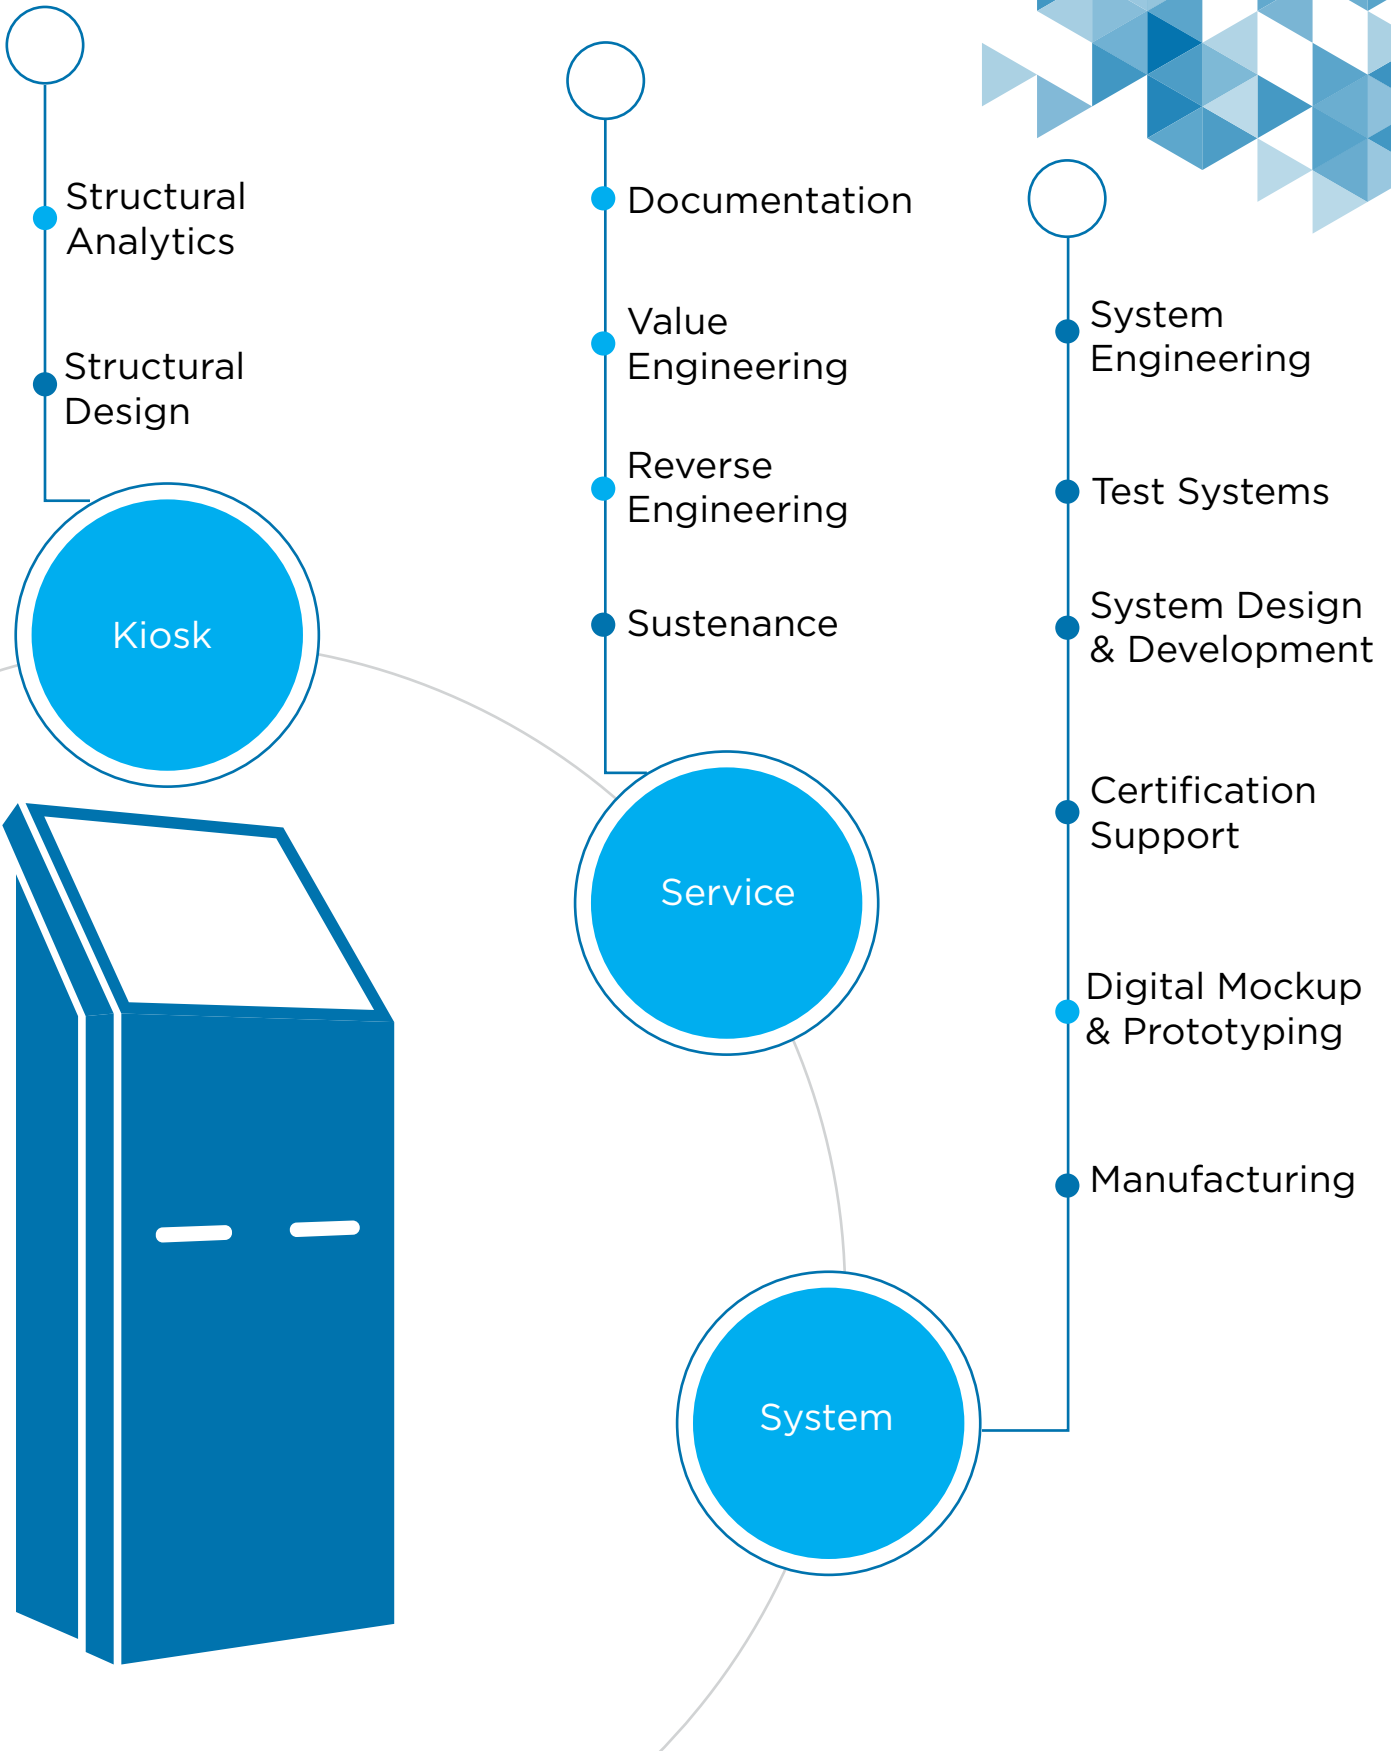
Structural Analytics

Structural Design

Kiosk

Documentation

Value Engineering

Reverse Engineering

Sustenance

Service

System Engineering

Test Systems

System Design & Development

Certification Support

Digital Mockup & Prototyping

Manufacturing

System